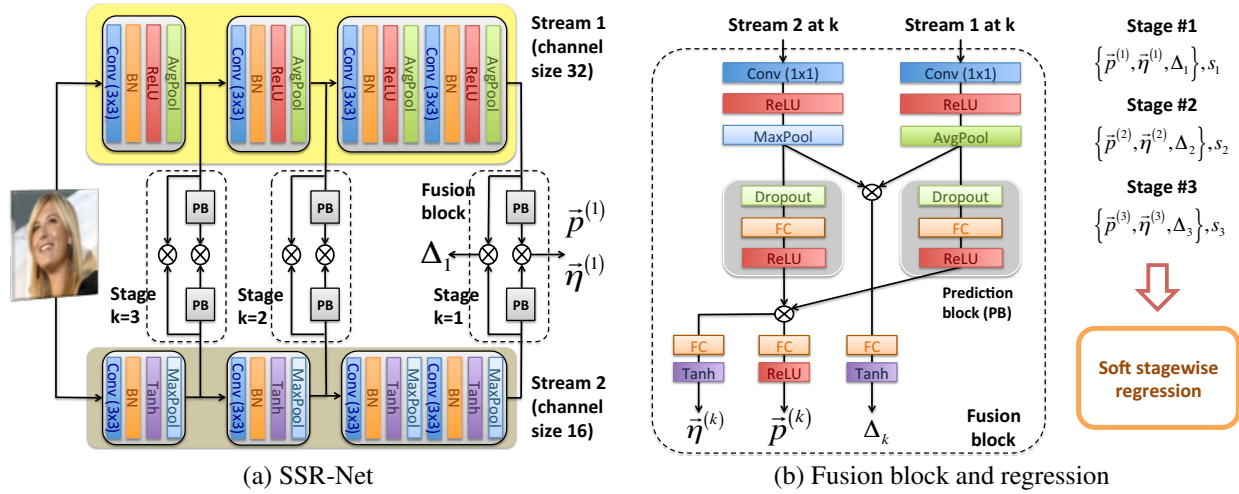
Conv (3x3)
BN
ReLU
AvgPool
Conv (3x3)
BN
ReLU
AvgPool
Conv (3x3)
BN
ReLU
AvgPool
Conv (3x3)
BN
ReLU
AvgPool

Stream 1 (channel size 32)

PB
PB
PB
PB
PB
PB

Fusion block

$\vec{p}^{(1)}$
$\Delta_1$
$\vec{\eta}^{(1)}$

Stage k=3
Stage k=2
Stage k=1

Conv (3x3)
BN
Tanh
MaxPool
Conv (3x3)
BN
Tanh
MaxPool
Conv (3x3)
BN
Tanh
MaxPool
Conv (3x3)
BN
Tanh
MaxPool

Stream 2 (channel size 16)

(a) SSR-Net

Stream 2 at k
Stream 1 at k
Conv (1x1)
Conv (1x1)
ReLU
ReLU
MaxPool
AvgPool
Dropout
Dropout
FC
FC
ReLU
ReLU
Prediction block (PB)
FC
FC
FC
Tanh
ReLU
Tanh
$\vec{\eta}^{(k)}$
$\vec{p}^{(k)}$
$\Delta_k$
Fusion block

(b) Fusion block and regression

Stage #1
$\left\{\vec{p}^{(1)},\vec{\eta}^{(1)},\Delta_1\right\},s_1$
Stage #2
$\left\{\vec{p}^{(2)},\vec{\eta}^{(2)},\Delta_2\right\},s_2$
Stage #3
$\left\{\vec{p}^{(3)},\vec{\eta}^{(3)},\Delta_3\right\},s_3$

Soft stagewise regression